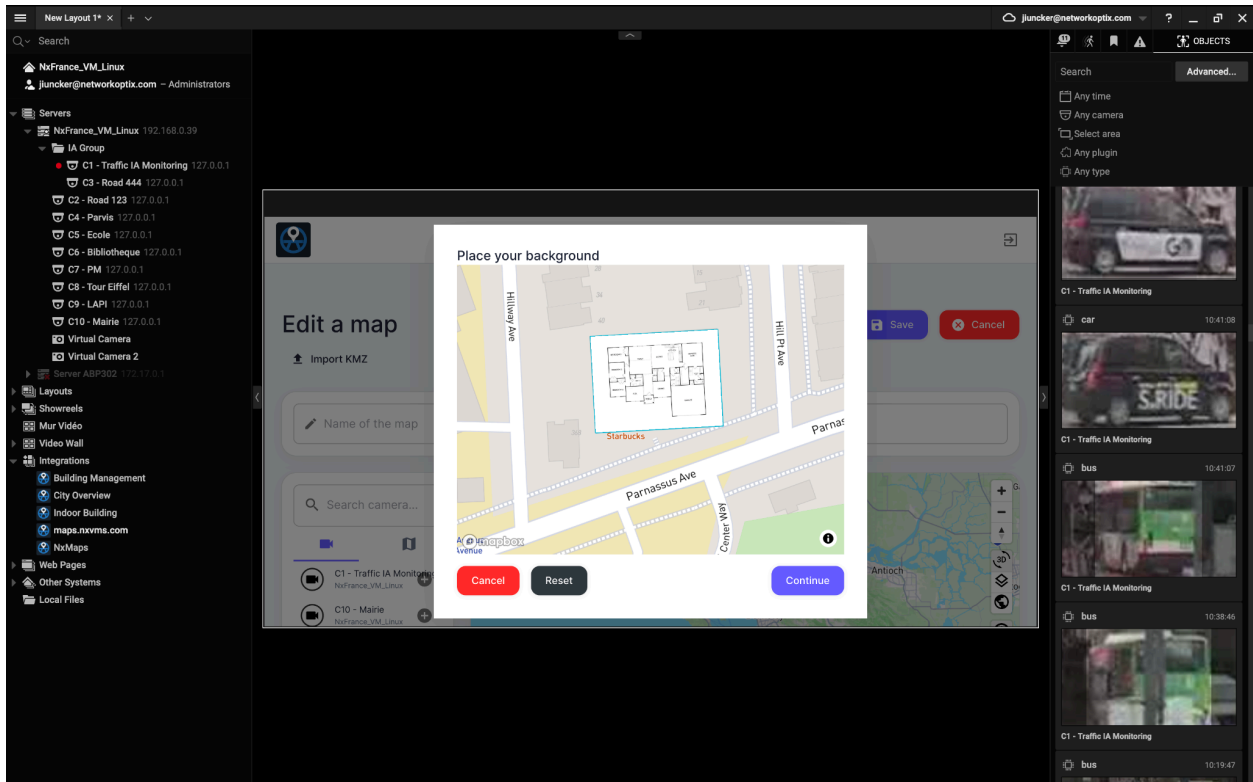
New Layout 1* × + ∨

jiuncker@networkoptix.com ? _ ×

Search

NxFrance_VM_Linux
jiuncker@networkoptix.com – Administrators

Servers
NxFrance_VM_Linux 192.168.0.39
IA Group
C1 - Traffic IA Monitoring 127.0.0.1
C3 - Road 444 127.0.0.1
C2 - Road 123 127.0.0.1
C4 - Parvis 127.0.0.1
C5 - Ecole 127.0.0.1
C6 - Bibliotheque 127.0.0.1
C7 - PM 127.0.0.1
C8 - Tour Eiffel 127.0.0.1
C9 - LAPI 127.0.0.1
C10 - Mairie 127.0.0.1
Virtual Camera
Virtual Camera 2
Server ABP302 172.17.0.1
Layouts
Showreels
Mur Vidéo
Video Wall
Integrations
Building Management
City Overview
Indoor Building
maps.nxvms.com
NxMaps
Web Pages
Other Systems
Local Files

Edit a map
Import KMZ
Save
Cancel
Name of the map
Search camera...
C1 - Traffic IA Monitoring
NxFrance_VM_Linux
C10 - Mairie
NxFrance_VM_Linux
Antioch

Place your background
Hillway Ave
Hill Pt Ave
Starbucks
Parnassus Ave
Parnas
Center Way
Avenue
mapbox
Cancel
Reset
Continue

OBJECTS
Search
Advanced...
Any time
Any camera
Select area
Any plugin
Any type
C1 - Traffic IA Monitoring
car 10:41:08
C1 - Traffic IA Monitoring
bus 10:41:07
C1 - Traffic IA Monitoring
bus 10:38:46
C1 - Traffic IA Monitoring
bus 10:19:47